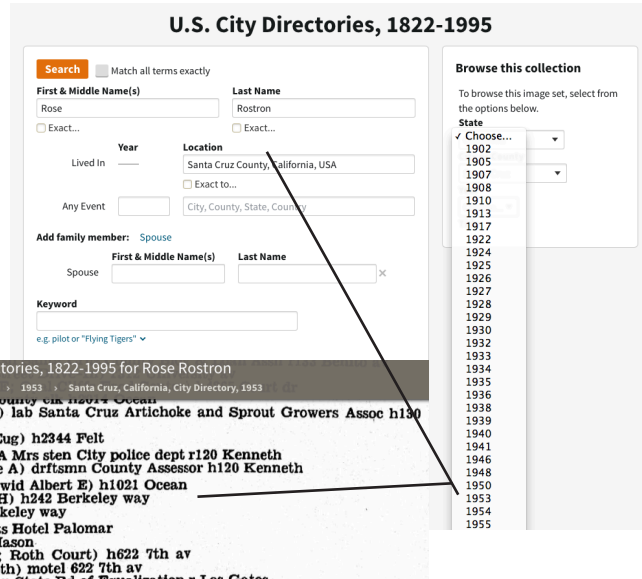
U.S. City Directories, 1822-1995

Search
Match all terms exactly

First & Middle Name(s)
Rose
Exact...

Last Name
Rostron
Exact...

Year
Location
Lived In ——
Santa Cruz County, California, USA
Exact to...

Any Event
City, County, State, Country

Add family member: Spouse

First & Middle Name(s)
Last Name
Spouse
×

Keyword
e.g. pilot or "Flying Tigers"

Browse this collection
To browse this image set, select from the options below.
State

✓ Choose...
1902
1905
1907
1908
1910
1913
1917
1922
1924
1925
1926
1927
1928
1929
1930
1932
1933
1934
1935
1936
1938
1939
1940
1941
1946
1948
1950
1953
1954
1955

tories, 1822-1995 for Rose Rostron
› 1953 › Santa Cruz, California, City Directory, 1953

ounty clk h2014 Ocean
) lab Santa Cruz Artichoke and Sprout Growers Assoc h130
Eug) h2344 Felt
A Mrs sten City police dept r120 Kenneth
e A) drftsmn County Assessor h120 Kenneth
wid Albert E) h1021 Ocean
H) h242 Berkeley way
keley way
s Hotel Palomar
Mason
Roth Court) h622 7th av
th) motel 622 7th av
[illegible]